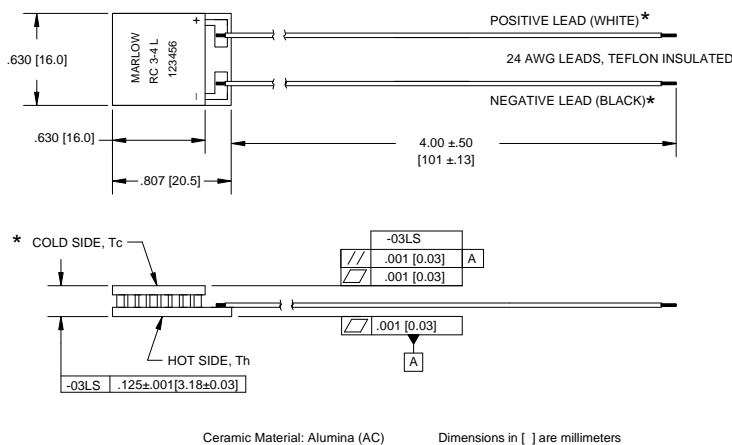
MARLOW
RC 3-4 L
123456

+

-

POSITIVE LEAD (WHITE)*

24 AWG LEADS, TEFLON INSULATED

NEGATIVE LEAD (BLACK)*

.630 [16.0]

.630 [16.0]

.807 [20.5]

4.00 ±.50
[101 ±.13]

* COLD SIDE, Tc

| -03LS | |
|---|---|
| // .001 [0.03] | A |
| ▱ .001 [0.03] | |

▱ .001 [0.03]

A

HOT SIDE, Th

| -03LS | .125±.001[3.18±0.03] |
|---|---|

Ceramic Material: Alumina (AC)

Dimensions in [ ] are millimeters